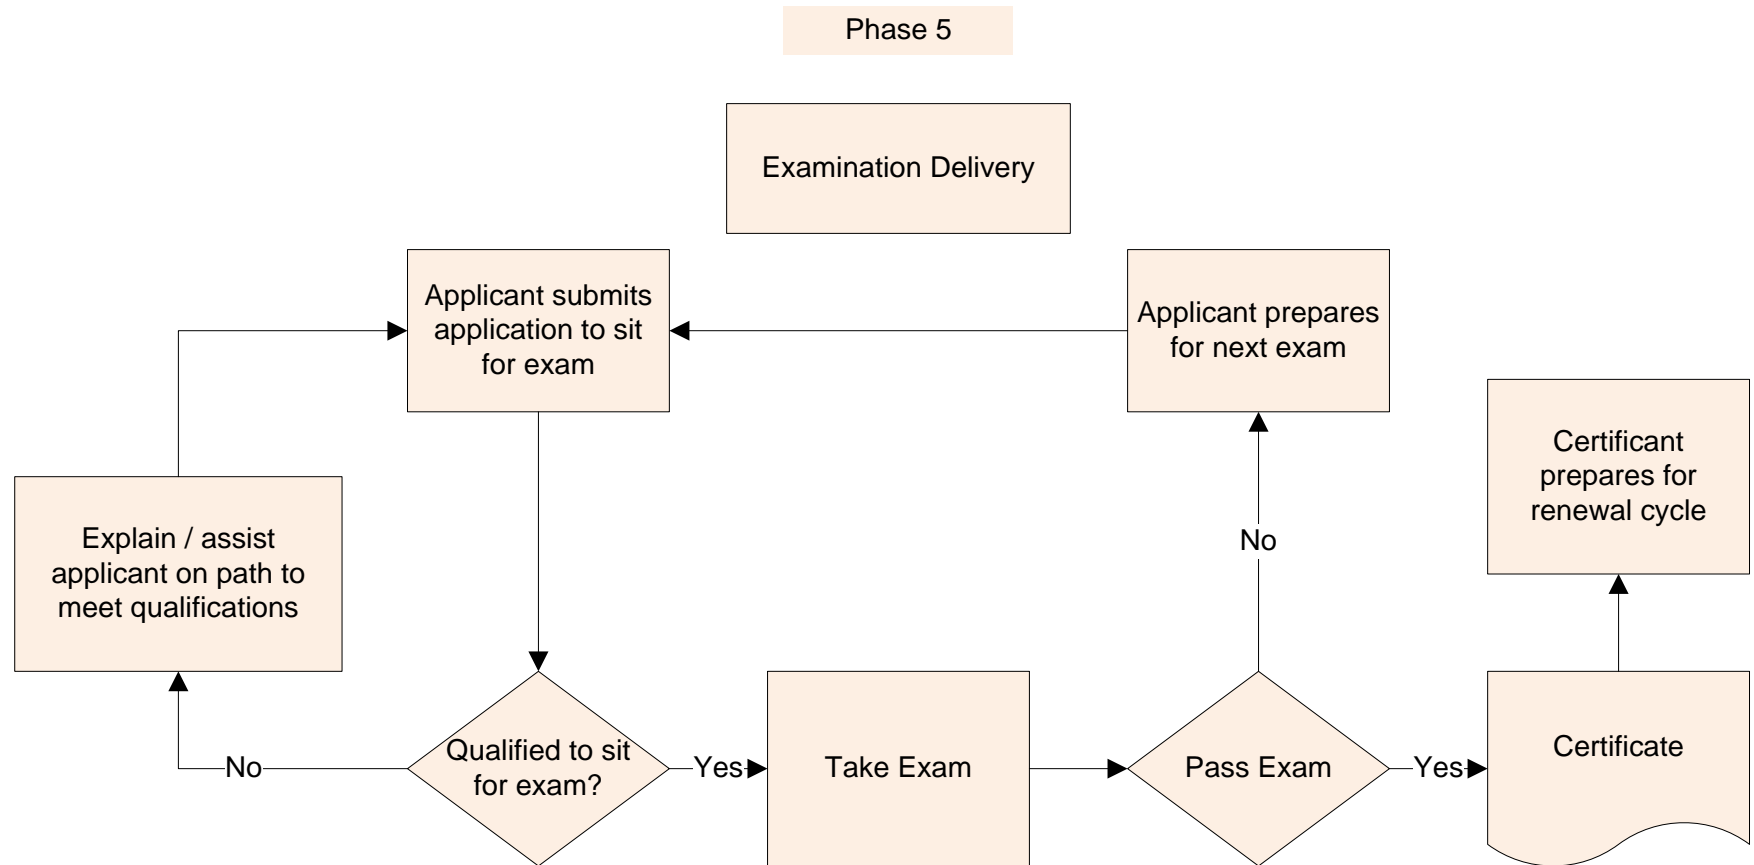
Phase 5

Examination Delivery

Applicant submits application to sit for exam

Applicant prepares for next exam

Certificant prepares for renewal cycle

Explain / assist applicant on path to meet qualifications

No

No

Qualified to sit for exam?

Yes

Take Exam

Pass Exam

Yes

Certificate